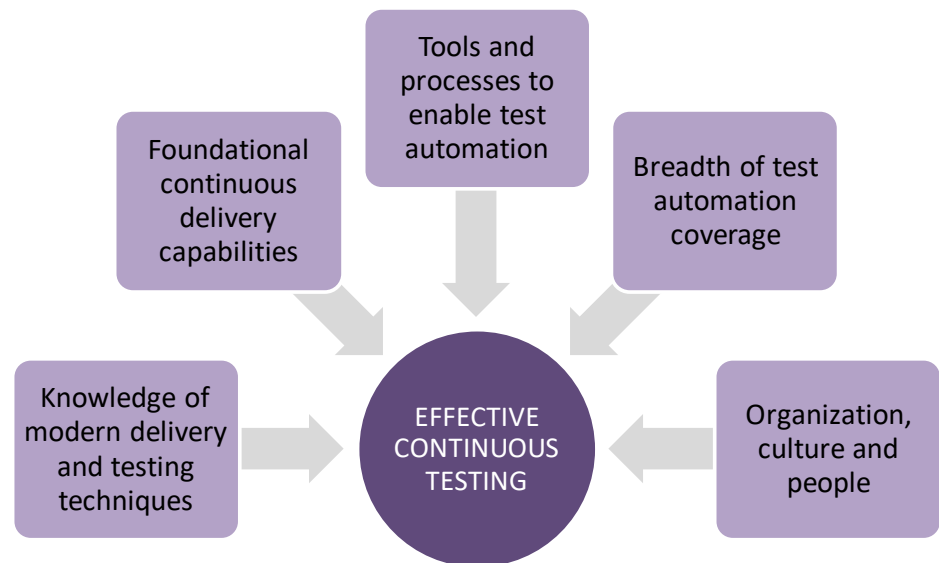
Tools and processes to enable test automation

Foundational continuous delivery capabilities

Breadth of test automation coverage

Knowledge of modern delivery and testing techniques

EFFECTIVE CONTINUOUS TESTING

Organization, culture and people